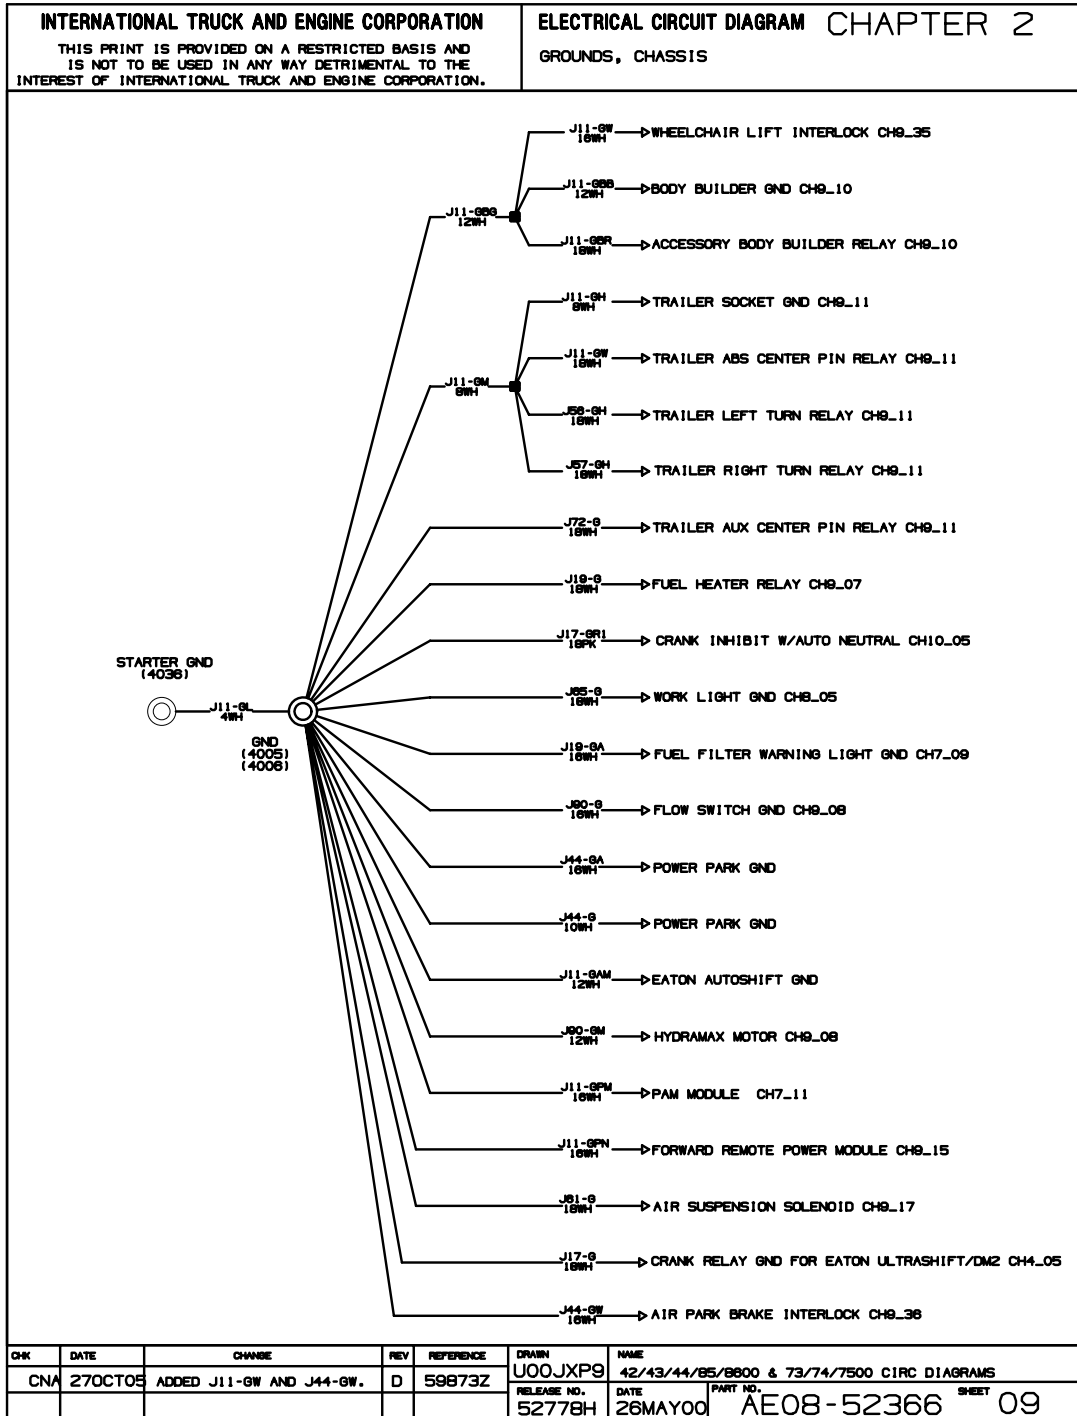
INTERNATIONAL TRUCK AND ENGINE CORPORATION
THIS PRINT IS PROVIDED ON A RESTRICTED BASIS AND IS NOT TO BE USED IN ANY WAY DETRIMENTAL TO THE INTEREST OF INTERNATIONAL TRUCK AND ENGINE CORPORATION.

ELECTRICAL CIRCUIT DIAGRAM CHAPTER 2
GROUNDS, CHASSIS

J11-GBG 12WH
J11-GW 16WH ▷WHEELCHAIR LIFT INTERLOCK CH9_35
J11-GBB 12WH ▷BODY BUILDER GND CH9_10
J11-GBR 16WH ▷ACCESSORY BODY BUILDER RELAY CH9_10

J11-GM 8WH
J11-GH 8WH ▷TRAILER SOCKET GND CH9_11
J11-GV 16WH ▷TRAILER ABS CENTER PIN RELAY CH9_11
J56-GH 16WH ▷TRAILER LEFT TURN RELAY CH9_11
J57-GH 16WH ▷TRAILER RIGHT TURN RELAY CH9_11

J72-G 16WH ▷TRAILER AUX CENTER PIN RELAY CH9_11
J19-G 16WH ▷FUEL HEATER RELAY CH9_07
J17-GR1 16PK ▷CRANK INHIBIT W/AUTO NEUTRAL CH10_05

STARTER GND (4036)
J11-GL 4WH
GND (4005) (4006)

J65-G 16WH ▷WORK LIGHT GND CH8_05
J19-GA 16WH ▷FUEL FILTER WARNING LIGHT GND CH7_09
J90-G 16WH ▷FLOW SWITCH GND CH9_08
J44-GA 16WH ▷POWER PARK GND
J44-G 10WH ▷POWER PARK GND
J11-GAM 12WH ▷EATON AUTOSHIFT GND
J90-GM 12WH ▷HYDRAMAX MOTOR CH9_08
J11-GPM 16WH ▷PAM MODULE CH7_11
J11-GPN 16WH ▷FORWARD REMOTE POWER MODULE CH9_15
J61-G 16WH ▷AIR SUSPENSION SOLENOID CH9_17
J17-G 16WH ▷CRANK RELAY GND FOR EATON ULTRASHIFT/DM2 CH4_05
J44-GW 16WH ▷AIR PARK BRAKE INTERLOCK CH9_36

| CHK | DATE | CHANGE | REV | REFERENCE |
|---|---|---|---|---|
| CNA | 27OCT05 | ADDED J11-GW AND J44-GW. | D | 59873Z |
| | | | | |

DRAWN U00JXP9
NAME 42/43/44/85/8600 & 73/74/7500 CIRC DIAGRAMS
RELEASE NO. 52778H
DATE 26MAY00
PART NO. AE08-52366
SHEET 09